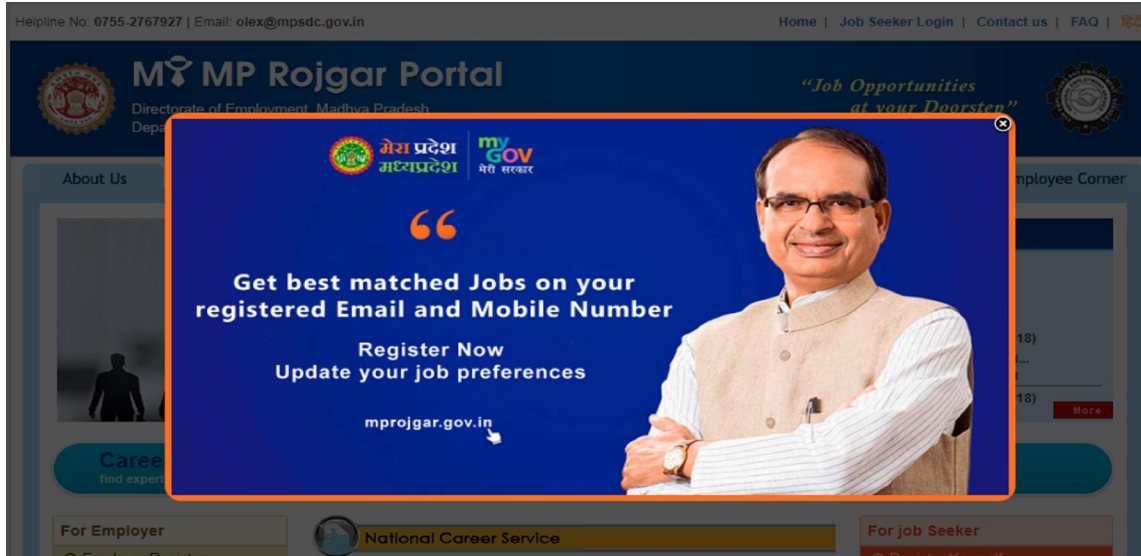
Helpline No: 0755-2767927 | Email: olex@mpsdc.gov.in

Home | Job Seeker Login | Contact us | FAQ |

MP Rojgar Portal

Directorate of Employment, Madhya Pradesh

Depa

"Job Opportunities at your Doorstep"

About Us

mployee Corner

मेरा प्रदेश मध्यप्रदेश

my GOV मेरी सरकार

"

Get best matched Jobs on your registered Email and Mobile Number

Register Now
Update your job preferences

mprojgar.gov.in

18)

18)

More

Caree
find expert

For Employer

National Career Service

For job Seeker